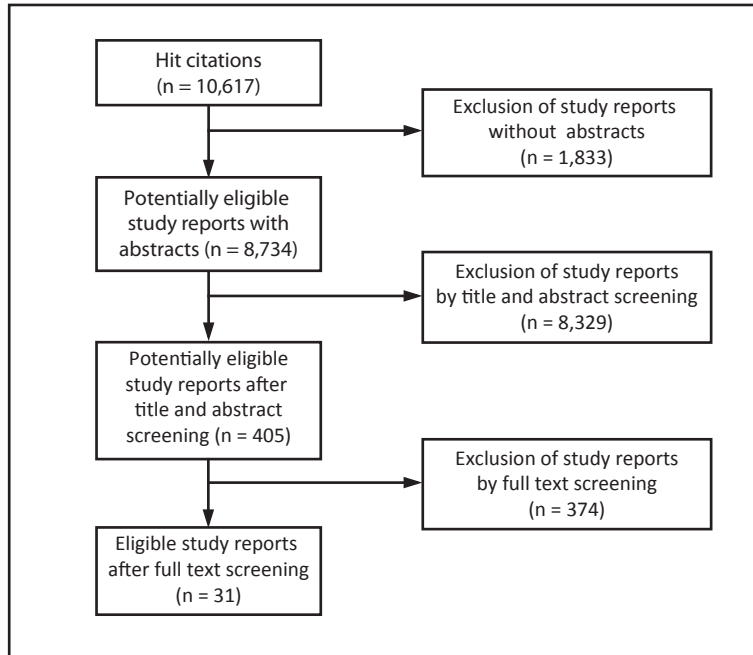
Hit citations (n = 10,617)

Exclusion of study reports without abstracts (n = 1,833)

Potentially eligible study reports with abstracts (n = 8,734)

Exclusion of study reports by title and abstract screening (n = 8,329)

Potentially eligible study reports after title and abstract screening (n = 405)

Exclusion of study reports by full text screening (n = 374)

Eligible study reports after full text screening (n = 31)